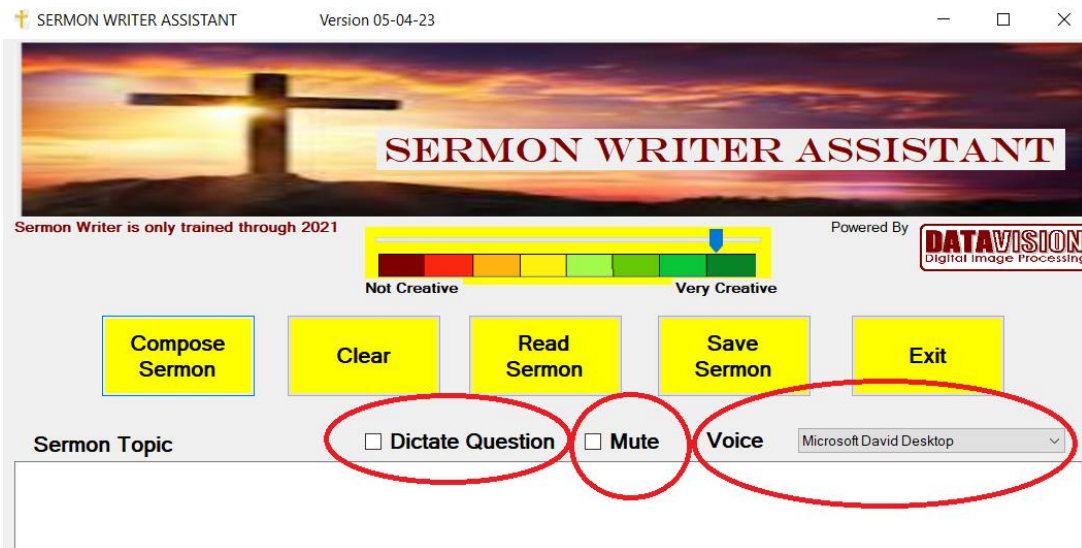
SERMON WRITER ASSISTANT Version 05-04-23

SERMON WRITER ASSISTANT

Sermon Writer is only trained through 2021

Not Creative Very Creative

Powered By
DATAVISION
Digital Image Processing

Compose Sermon
Clear
Read Sermon
Save Sermon
Exit

Sermon Topic
☐ Dictate Question
☐ Mute
Voice
Microsoft David Desktop